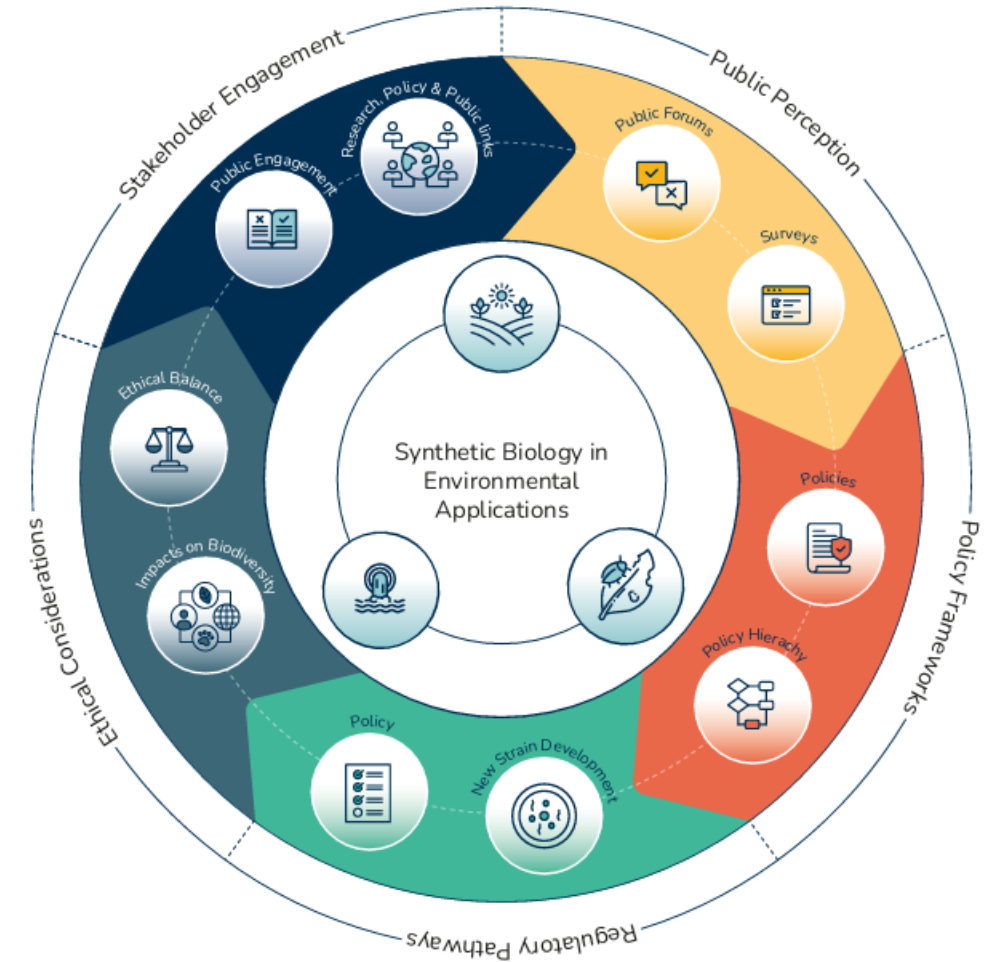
Stakeholder Engagement

Research, Policy & Public links

Public Engagement

Public Perception

Public Forums

Surveys

Policy Frameworks

Policies

Policy Hierachy

Regulatory Pathways

New Strain Development

Policy

Ethical Considerations

Impacts on Biodiversity

Ethical Balance

Synthetic Biology in Environmental Applications